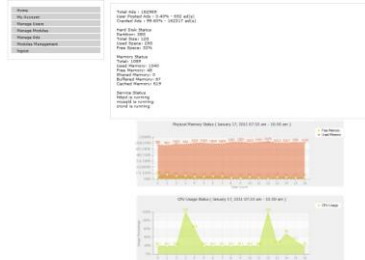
Home
My Account
Manage Users
Manage Modules
Manage Disk
Modules Management
Signal

Total Ads : 182909
User Posted Ads : 0.40% : 930 ad(s)
Crawled Ads : 99.60% : 182017 ad(s)

Hard Disk Status
Partition: /999
Total Size: 100
Used Space: 100
Free Space: 50%

Memory Status
Total: 1000
Used Memory: 1000
Free Memory: 0
Shared Memory: 0
Buffered Memory: 67
Cached Memory: 819

Service Status
httpd is running
mysqld is running
crond is running

Physical Memory Status ( January 17, 2011 07:10 am - 10:00 am )

Free Memory
Used Memory

CPU Usage Status ( January 17, 2011 07:10 am - 10:00 am )

CPU Usage